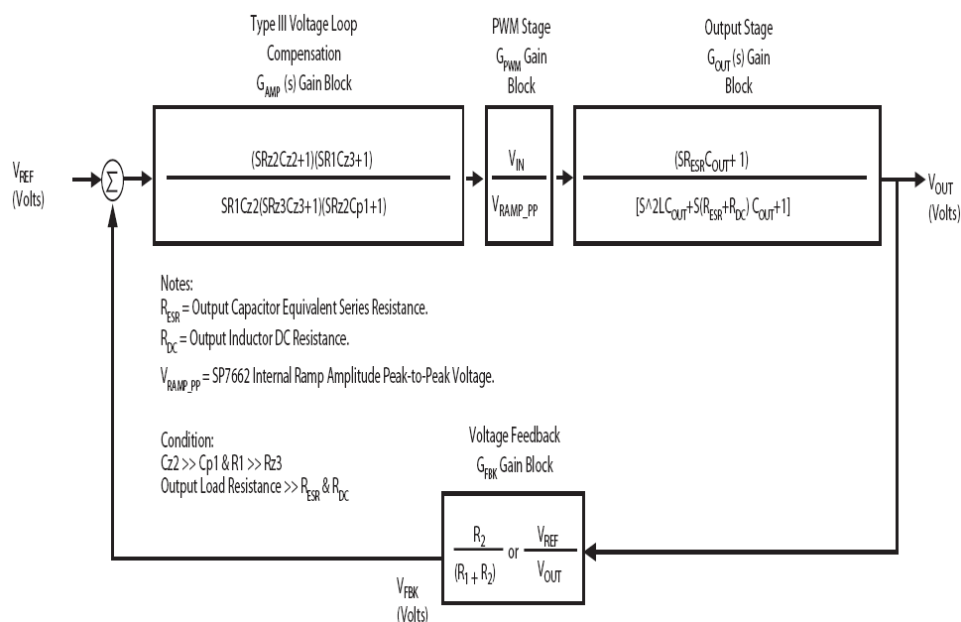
Type III Voltage Loop Compensation $G_{AMP}$ (s) Gain Block

PWM Stage $G_{PWM}$ Gain Block

Output Stage $G_{OUT}$(s) Gain Block

$V_{REF}$ (Volts)

$\Sigma$

$\frac{(SRz2Cz2+1)(SR1Cz3+1)}{SR1Cz2(SRz3Cz3+1)(SRz2Cp1+1)}$

$\frac{V_{IN}}{V_{RAMP\_PP}}$

$\frac{(SR_{ESR}C_{OUT}+1)}{[S\text{^}2LC_{OUT}+S(R_{ESR}+R_{DC})C_{OUT}+1]}$

$V_{OUT}$ (Volts)

Notes:
$R_{ESR}$ = Output Capacitor Equivalent Series Resistance.
$R_{DC}$ = Output Inductor DC Resistance.
$V_{RAMP\_PP}$ = SP7662 Internal Ramp Amplitude Peak-to-Peak Voltage.

Condition:
Cz2 >> Cp1 & R1 >> Rz3
Output Load Resistance >> $R_{ESR}$ & $R_{DC}$

Voltage Feedback $G_{FBK}$ Gain Block

$\frac{R_2}{(R_1+R_2)}$ or $\frac{V_{REF}}{V_{OUT}}$

$V_{FBK}$ (Volts)